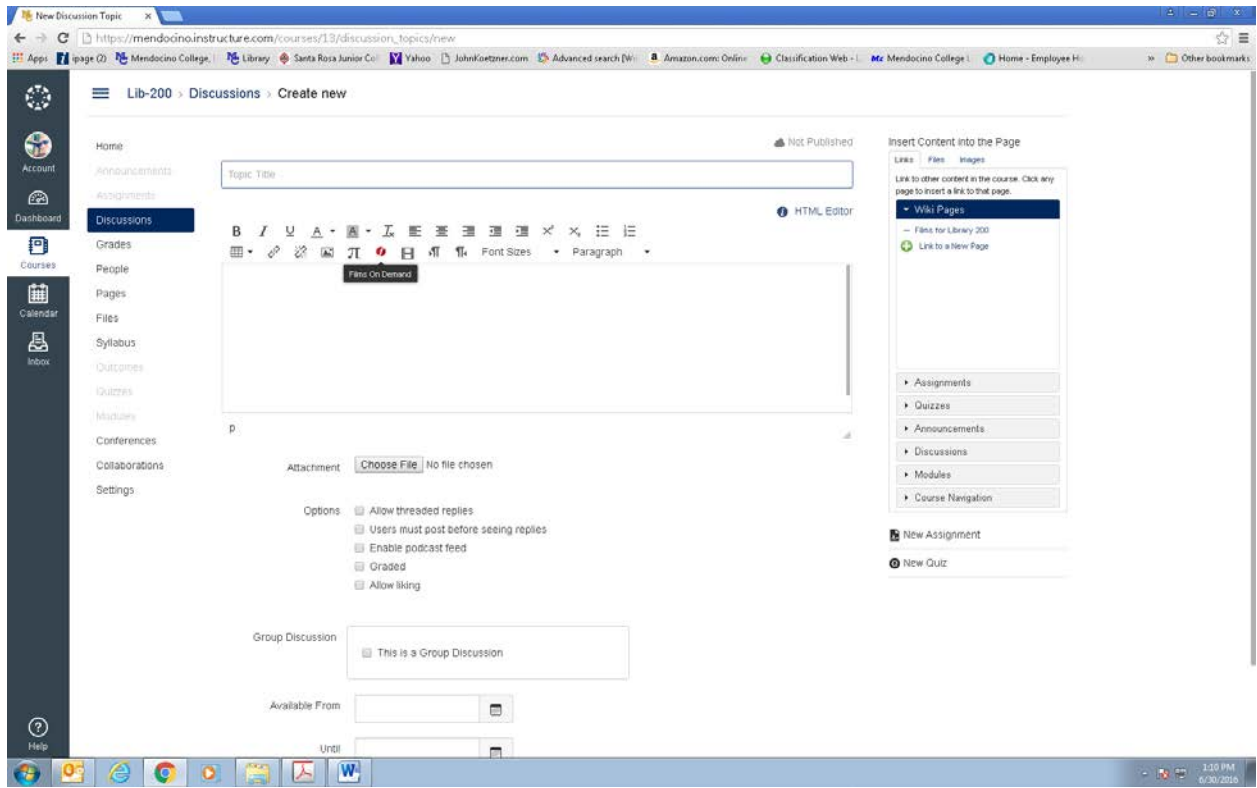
New Discussion Topic

https://mendocino.instructure.com/courses/13/discussion_topics/new

Apps ipage (2) Mendocino College Library Santa Rosa Junior Col Yahoo JohnKoetzner.com Advanced search [W Amazon.com: Online Classification Web - Mendocino College Home - Employee H Other bookmarks

Account
Dashboard
Courses
Calendar
Inbox
Help

Lib-200 › Discussions › Create new

Home
Announcements
Assignments
Discussions
Grades
People
Pages
Files
Syllabus
Outcomes
Quizzes
Modules
Conferences
Collaborations
Settings

Not Published

Topic Title

HTML Editor

B I U A A Font Sizes Paragraph

Films On Demand

p

Attachment Choose File No file chosen

Options
Allow threaded replies
Users must post before seeing replies
Enable podcast feed
Graded
Allow liking

Group Discussion
This is a Group Discussion

Available From

Until

Insert Content into the Page
Links Files Images
Link to other content in the course. Click any page to insert a link to that page.
Wiki Pages
— Films for Library 200
Link to a New Page
Assignments
Quizzes
Announcements
Discussions
Modules
Course Navigation

New Assignment
New Quiz

1:10 PM
6/30/2016